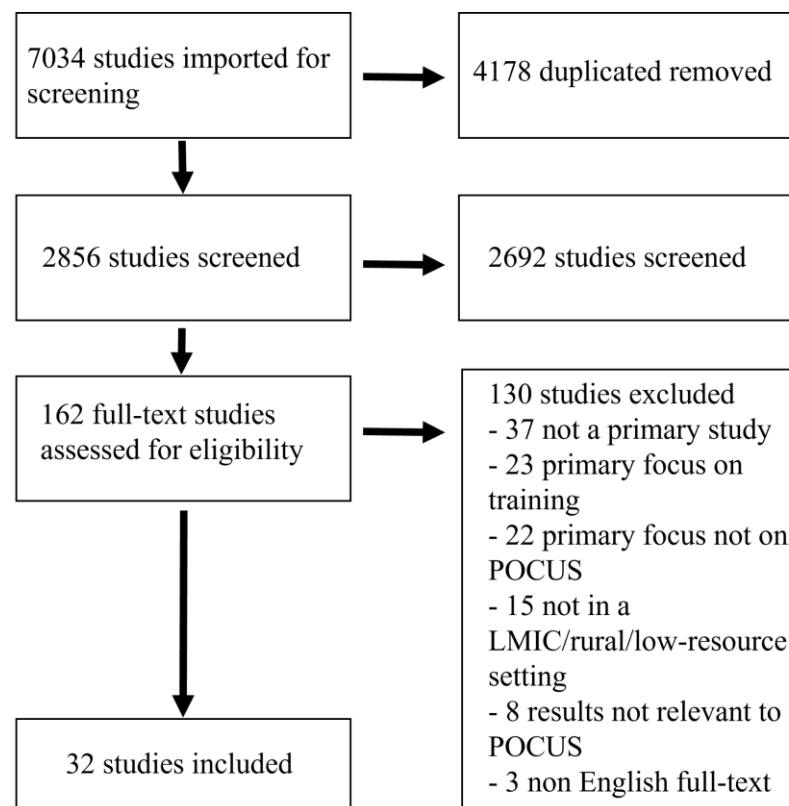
7034 studies imported for screening

4178 duplicated removed

2856 studies screened

2692 studies screened

162 full-text studies assessed for eligibility

130 studies excluded
- 37 not a primary study
- 23 primary focus on training
- 22 primary focus not on POCUS
- 15 not in a LMIC/rural/low-resource setting
- 8 results not relevant to POCUS
- 3 non English full-text

32 studies included